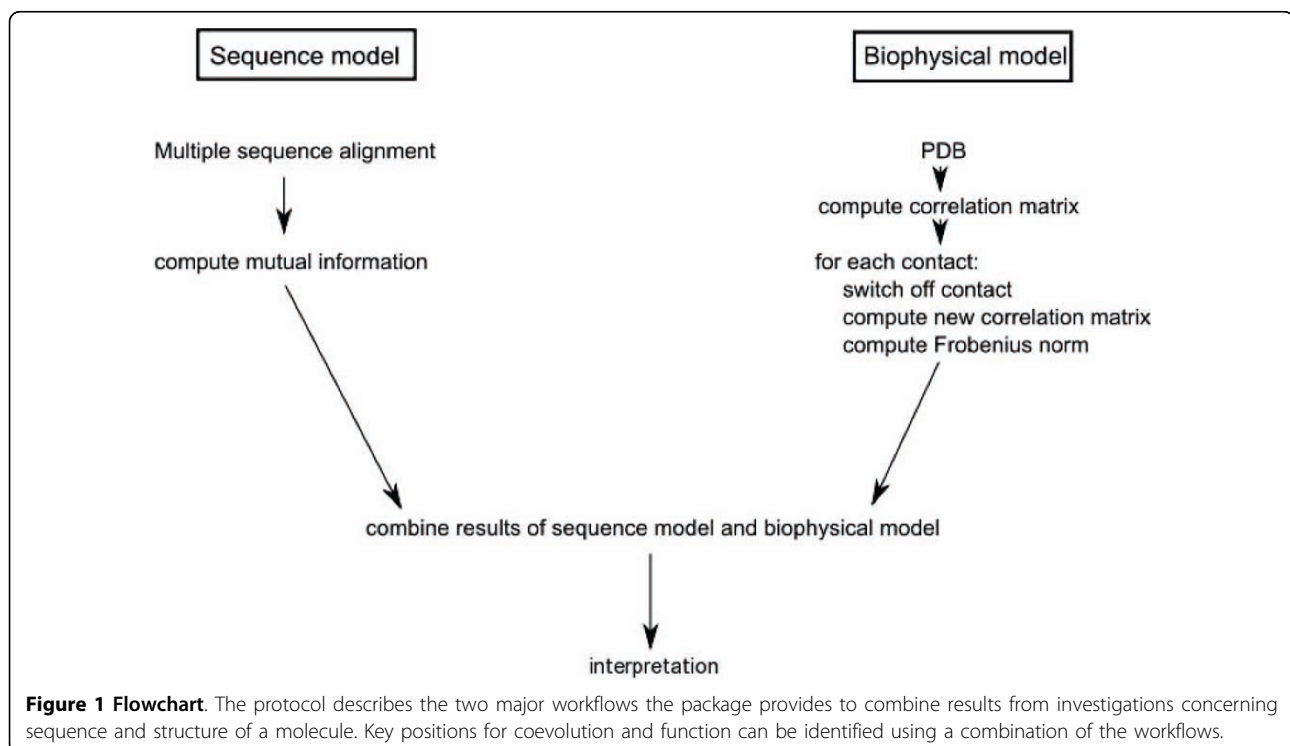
Sequence model

Biophysical model

Multiple sequence alignment

compute mutual information

PDB

compute correlation matrix

for each contact:
switch off contact
compute new correlation matrix
compute Frobenius norm

combine results of sequence model and biophysical model

interpretation

**Figure 1 Flowchart**. The protocol describes the two major workflows the package provides to combine results from investigations concerning sequence and structure of a molecule. Key positions for coevolution and function can be identified using a combination of the workflows.